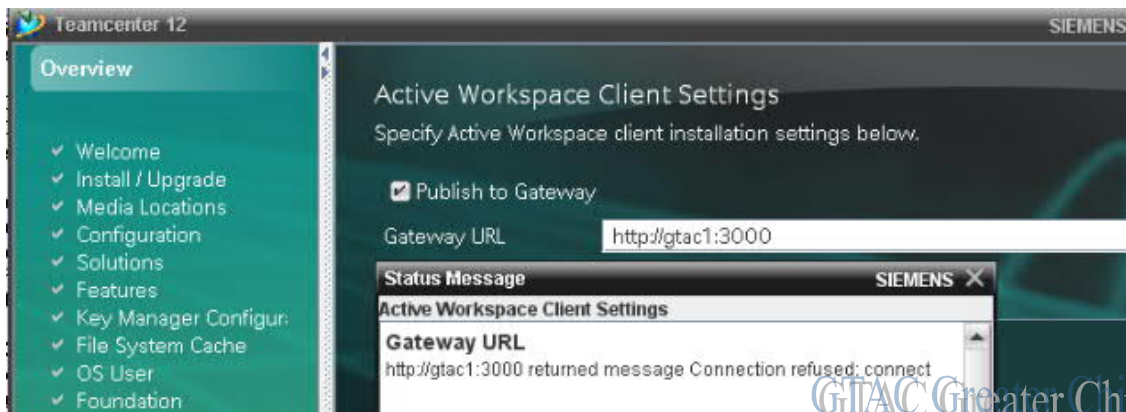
Teamcenter 12

SIEMENS

Overview

Welcome
Install / Upgrade
Media Locations
Configuration
Solutions
Features
Key Manager Configur:
File System Cache
OS User
Foundation

Active Workspace Client Settings

Specify Active Workspace client installation settings below.

Publish to Gateway

Gateway URL http://gtac1:3000

Status Message SIEMENS

Active Workspace Client Settings

Gateway URL

http://gtac1:3000 returned message Connection refused: connect

GTAC Greater Chi